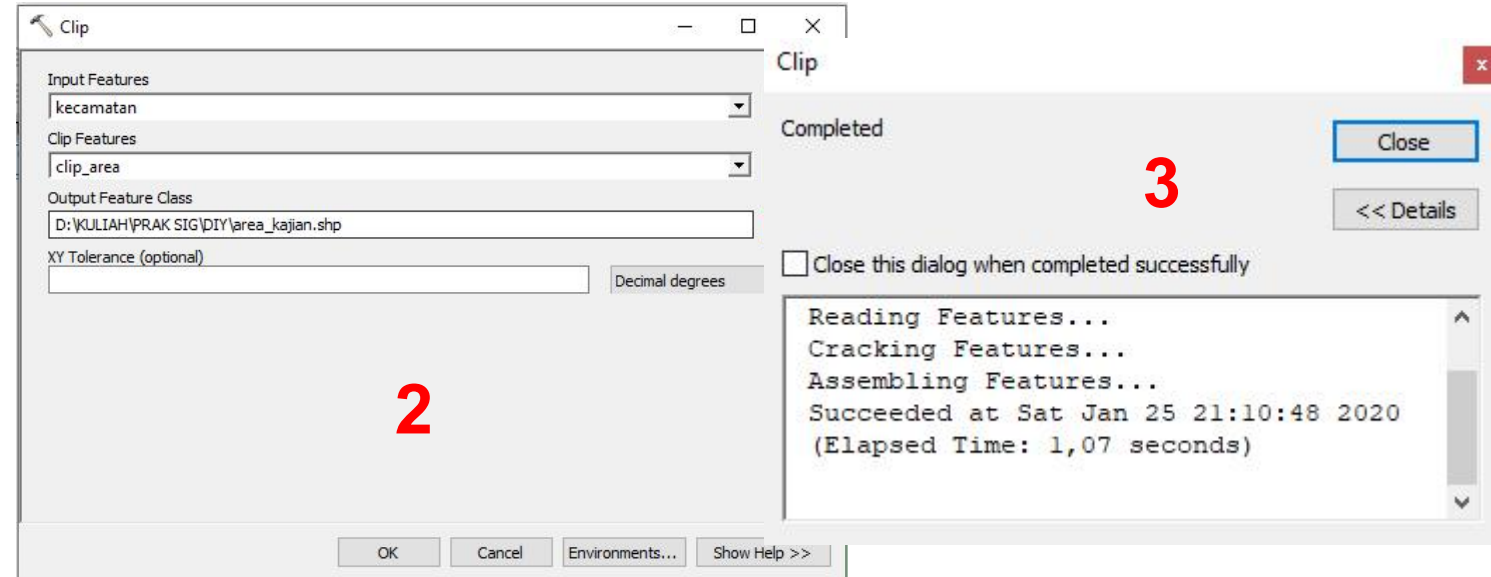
Clip

Input Features
kecamatan
Clip Features
clip_area
Output Feature Class
D:\KULIAH\PRAK SIG\DIY\area_kajian.shp
XY Tolerance (optional)
Decimal degrees

2

OK Cancel Environments... Show Help >>

Clip

Completed

Close

3

<< Details

Close this dialog when completed successfully

Reading Features...
Cracking Features...
Assembling Features...
Succeeded at Sat Jan 25 21:10:48 2020
(Elapsed Time: 1,07 seconds)